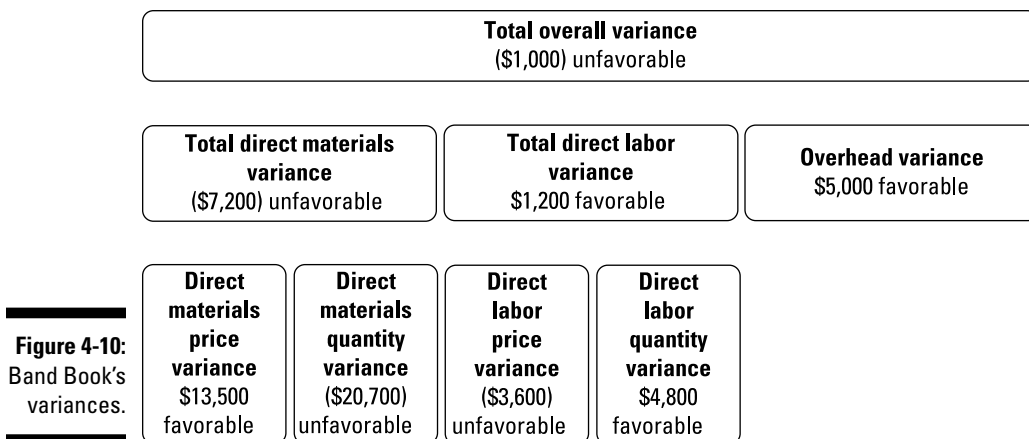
Total overall variance
($1,000) unfavorable

Total direct materials variance
($7,200) unfavorable

Total direct labor variance
$1,200 favorable

Overhead variance
$5,000 favorable

Direct materials price variance
$13,500 favorable

Direct materials quantity variance
($20,700) unfavorable

Direct labor price variance
($3,600) unfavorable

Direct labor quantity variance
$4,800 favorable

Figure 4-10: Band Book's variances.